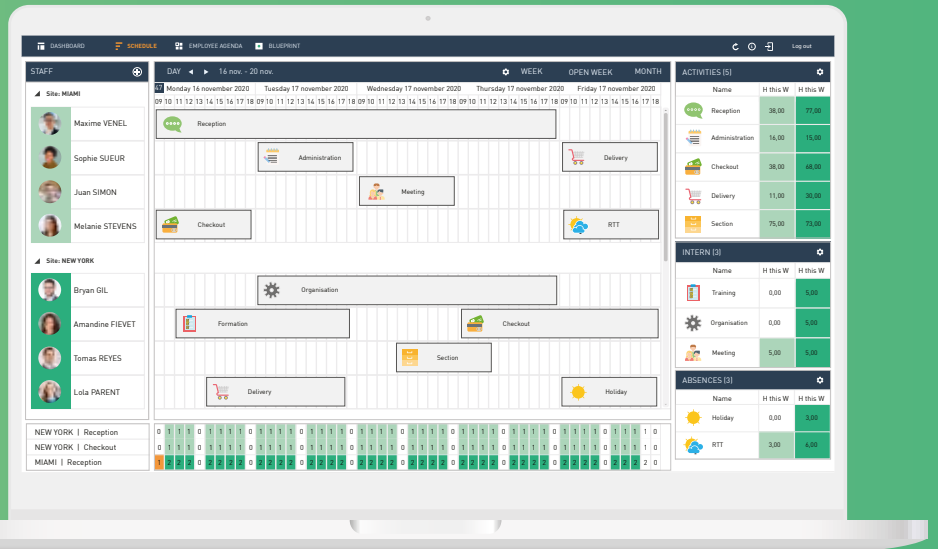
DASHBOARD SCHEDULE EMPLOYEE AGENDA BLUEPRINT Log out

STAFF

Site: MIAMI
Maxime VENEL
Sophie SUEUR
Juan SIMON
Melanie STEVENS

Site: NEW YORK
Bryan GIL
Amandine FIEVET
Tomas REYES
Lola PARENT

DAY 16 nov. - 20 nov. WEEK OPEN WEEK MONTH

47 Monday 16 november 2020 Tuesday 17 november 2020 Wednesday 17 november 2020 Thursday 17 november 2020 Friday 17 november 2020

09 10 11 12 13 14 15 16 17 18 09 10 11 12 13 14 15 16 17 18 09 10 11 12 13 14 15 16 17 18 09 10 11 12 13 14 15 16 17 18 09 10 11 12 13 14 15 16 17 18

Reception
Administration
Delivery
Meeting
Checkout
RTT
Organisation
Formation
Checkout
Section
Delivery
Holiday

NEW YORK | Reception
NEW YORK | Checkout
MIAMI | Reception

ACTIVITIES (5)

| Name | H this W | H this W |
|---|---|---|
| Reception | 38,00 | 77,00 |
| Administration | 16,00 | 15,00 |
| Checkout | 38,00 | 68,00 |
| Delivery | 11,00 | 30,00 |
| Section | 75,00 | 73,00 |

INTERN (3)

| Name | H this W | H this W |
|---|---|---|
| Training | 0,00 | 5,00 |
| Organisation | 0,00 | 5,00 |
| Meeting | 5,00 | 5,00 |

ABSENCES (3)

| Name | H this W | H this W |
|---|---|---|
| Holiday | 0,00 | 3,00 |
| RTT | 3,00 | 6,00 |